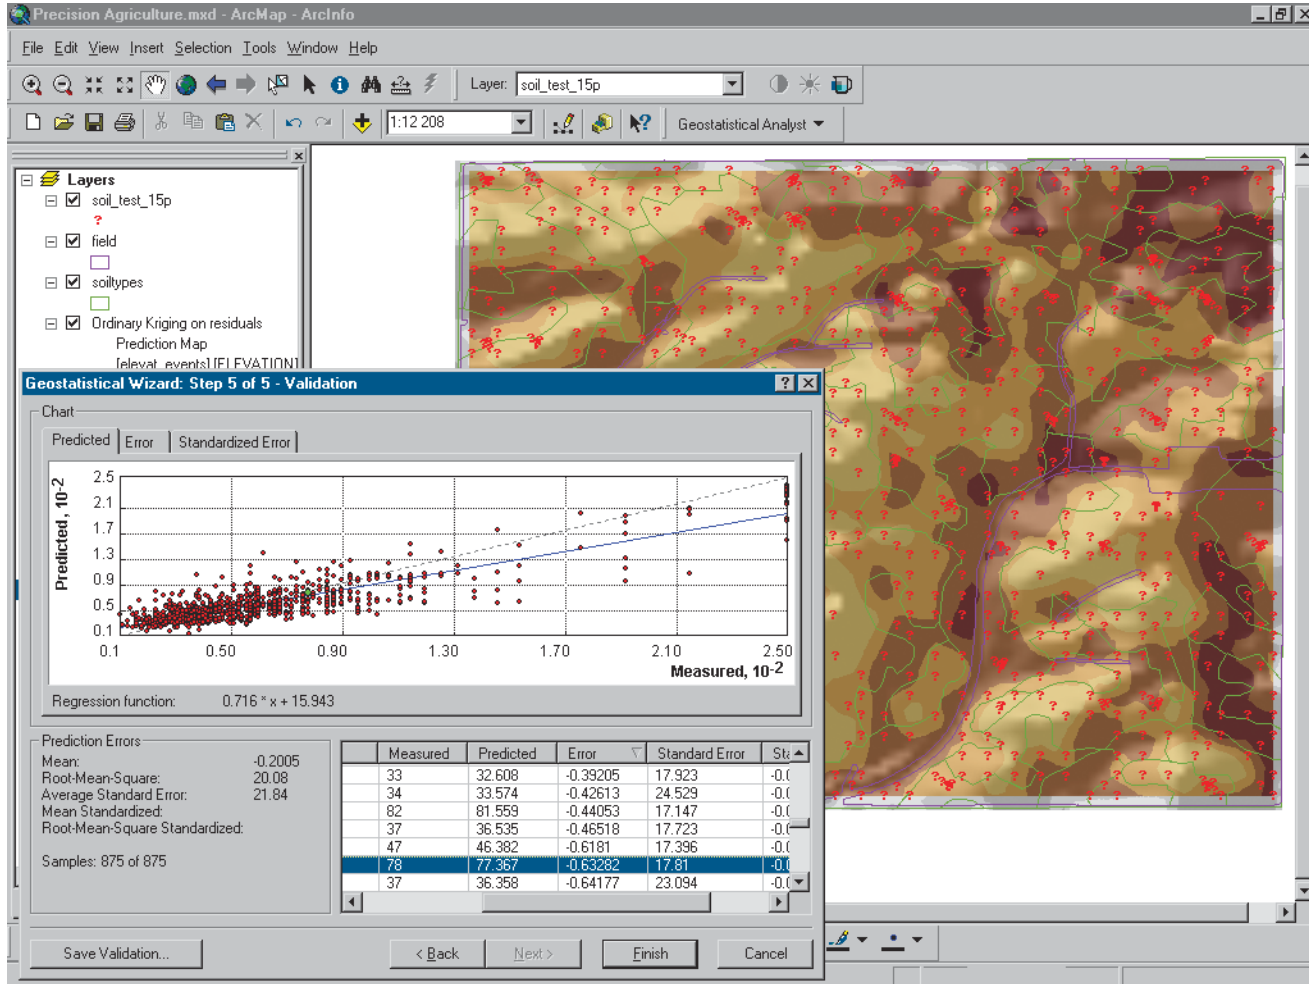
Precision Agriculture.mxd - ArcMap - ArcInfo

File Edit View Insert Selection Tools Window Help

Layer: soil_test_15p

1:12 208

Geostatistical Analyst

Layers
soil_test_15p
?
field
soiltypes
Ordinary Kriging on residuals
Prediction Map
[elevat_events].[ELEVATION]

Geostatistical Wizard: Step 5 of 5 - Validation

Chart

Predicted | Error | Standardized Error

Predicted, $10^{-2}$

2.5
2.1
1.7
1.3
0.9
0.5
0.1

0.1 0.50 0.90 1.30 1.70 2.10 2.50

Measured, $10^{-2}$

Regression function: 0.716 * x + 15.943

Prediction Errors
Mean: -0.2005
Root-Mean-Square: 20.08
Average Standard Error: 21.84
Mean Standardized:
Root-Mean-Square Standardized:

Samples: 875 of 875

| Measured | Predicted | Error | Standard Error | Sta |
|---|---|---|---|---|
| 33 | 32.608 | -0.39205 | 17.923 | -0.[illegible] |
| 34 | 33.574 | -0.42613 | 24.529 | -0.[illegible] |
| 82 | 81.559 | -0.44053 | 17.147 | -0.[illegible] |
| 37 | 36.535 | -0.46518 | 17.723 | -0.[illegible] |
| 47 | 46.382 | -0.6181 | 17.396 | -0.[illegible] |
| 78 | 77.367 | -0.63282 | 17.81 | -0.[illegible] |
| 37 | 36.358 | -0.64177 | 23.094 | -0.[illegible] |

Save Validation... < Back Next > Finish Cancel